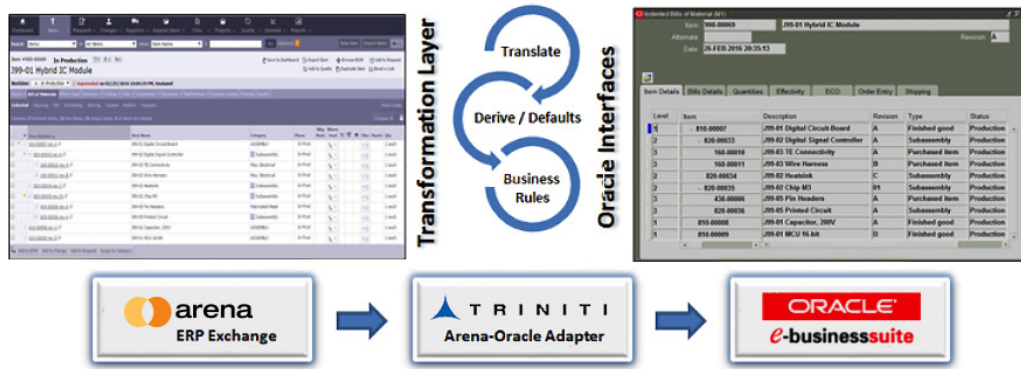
J99-01 Hybrid IC Module

Transformation Layer

Translate

Derive / Defaults

Business Rules

Oracle Interfaces

Indented Bills of Material (M1)

Item 900-00069 J99-01 Hybrid IC Module

Alternate

Revision A

Date 26-FEB-2016 20:35:13

Item Details | Bills Details | Quantities | Effectivity | ECO | Order Entry | Shipping

| Level | Item | Description | Revision | Type | Status |
|---|---|---|---|---|---|
| 1 | 810-00007 | J99-01 Digital Circuit Board | A | Finished good | Production |
| 2 | 820-00033 | J99-02 Digital Signal Controller | A | Subassembly | Production |
| 3 | 160-00010 | J99-03 TE Connectivity | A | Purchased item | Production |
| 3 | 160-00011 | J99-03 Wire Harness | B | Purchased item | Production |
| 2 | 820-00034 | J99-02 Heatsink | C | Subassembly | Production |
| 2 | 820-00035 | J99-02 Chip M3 | 01 | Subassembly | Production |
| 3 | 430-00006 | J99-05 Pin Headers | A | Purchased item | Production |
| 3 | 820-00036 | J99-05 Printed Circuit | A | Subassembly | Production |
| 1 | 810-00008 | J99-01 Capacitor, 200V | A | Finished good | Production |
| 1 | 810-00009 | J99-01 MCU 16-bit | D | Finished good | Production |

arena ERP Exchange

TRINITI Arena-Oracle Adapter

ORACLE e-businesssuite